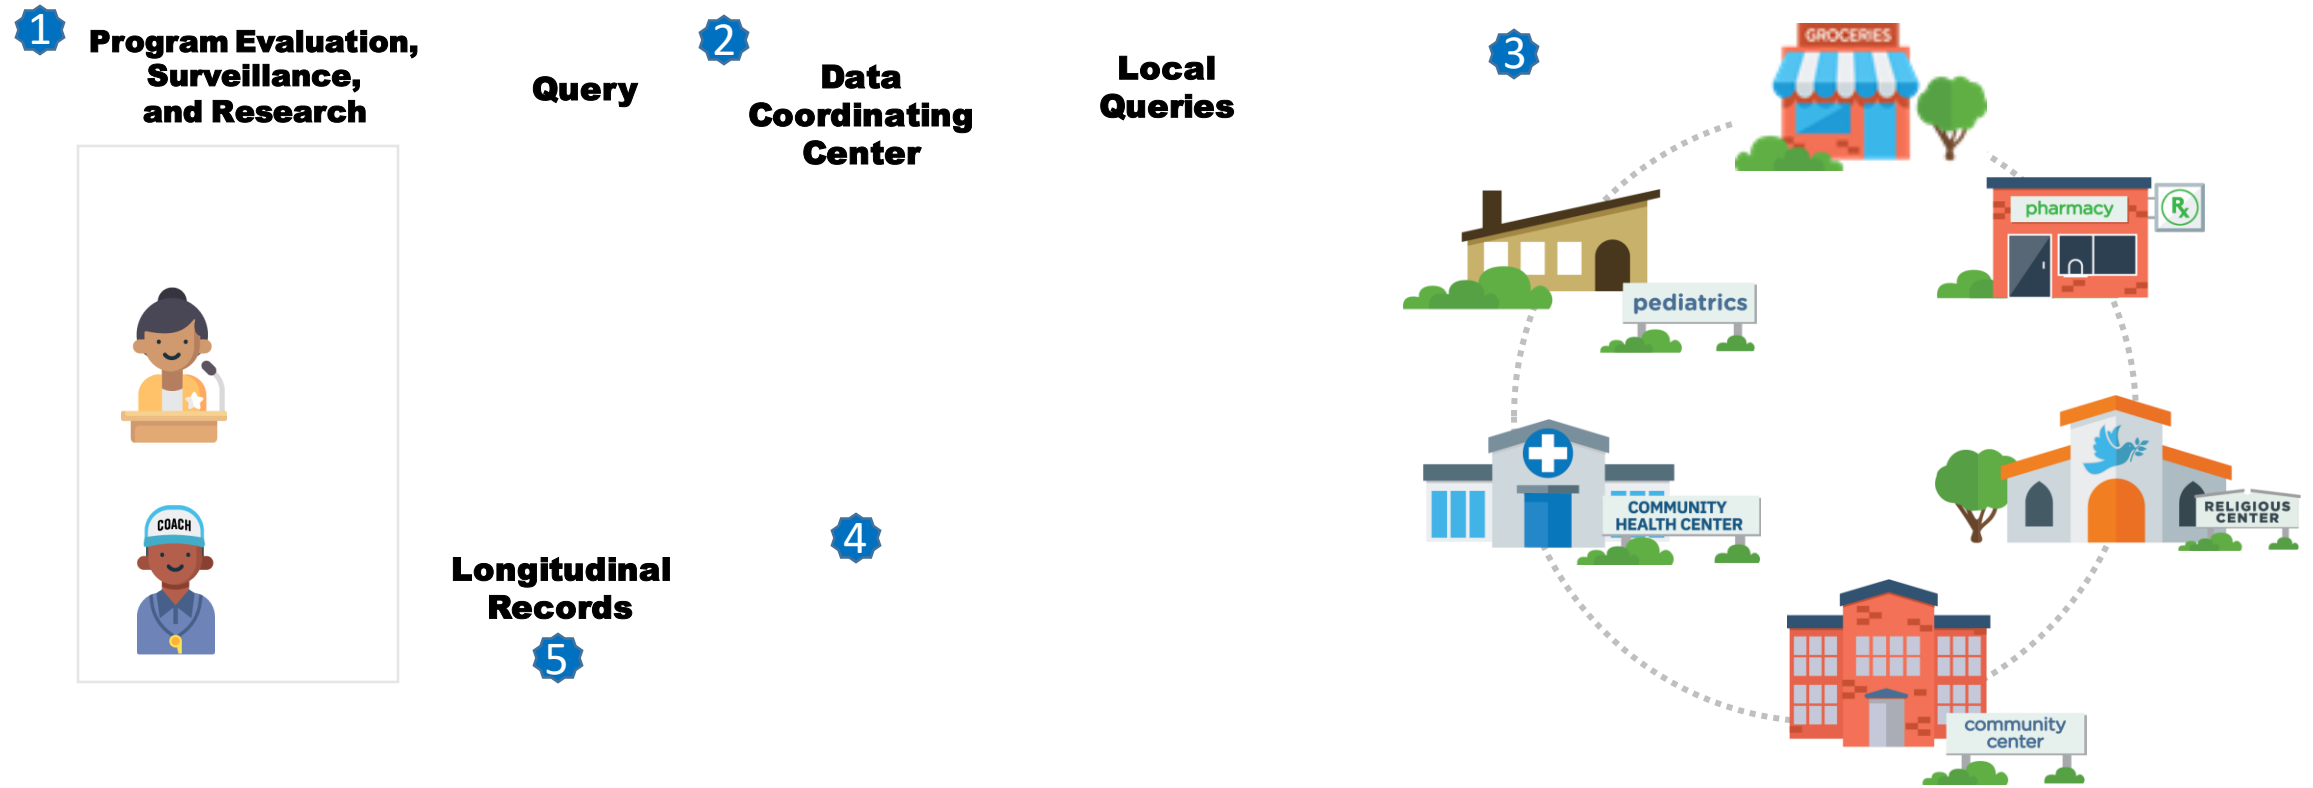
1 Program Evaluation, Surveillance, and Research

Query

2 Data Coordinating Center

Local Queries

3

GROCERIES

pharmacy

℞

pediatrics

COMMUNITY HEALTH CENTER

RELIGIOUS CENTER

community center

COACH

4

Longitudinal Records

5